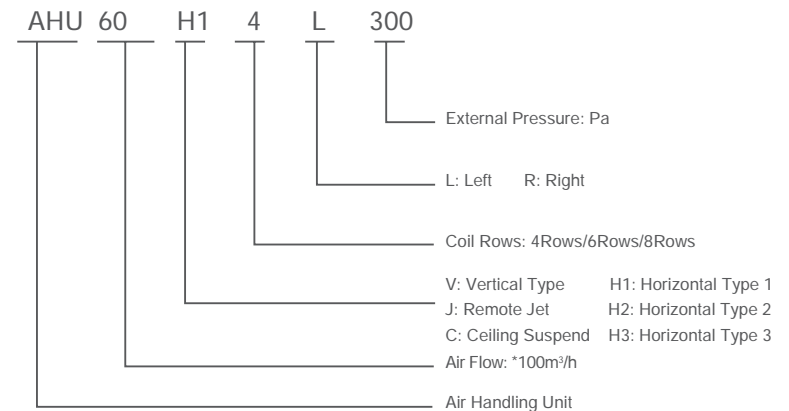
AHU 60 H1 4 L 300

External Pressure: Pa

L: Left R: Right

Coil Rows: 4Rows/6Rows/8Rows

V: Vertical Type H1: Horizontal Type 1
J: Remote Jet H2: Horizontal Type 2
C: Ceiling Suspend H3: Horizontal Type 3

Air Flow: *100m$^3$/h

Air Handling Unit